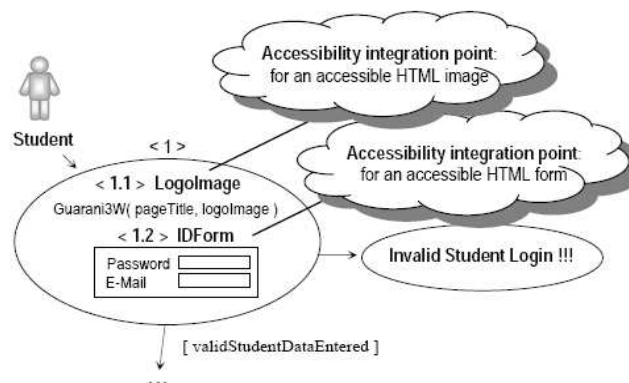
Accessibility integration point:
for an accessible HTML image

Student

< 1 >

Accessibility integration point:
for an accessible HTML form

< 1.1 > LogoImage

Guarani3W( pageTitle, logoImage )

< 1.2 > IDForm

Password
E-Mail

Invalid Student Login !!!

[ validStudentDataEntered ]